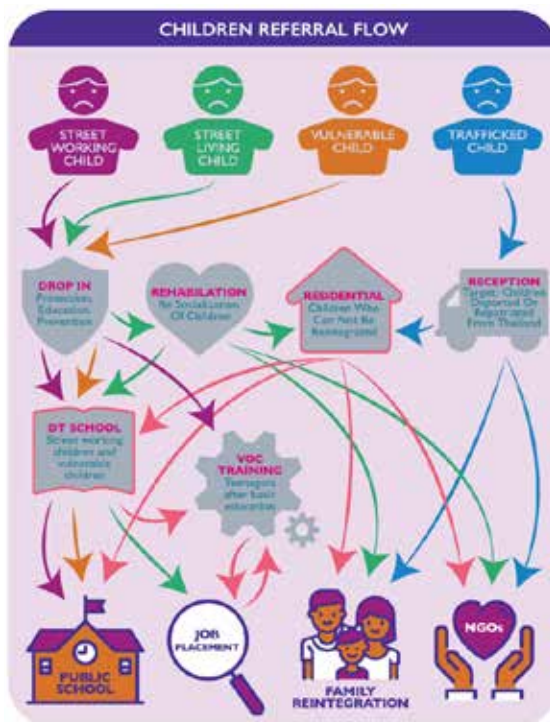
CHILDREN REFERRAL FLOW

STREET WORKING CHILD

STREET LIVING CHILD

VULNERABLE CHILD

TRAFFICKED CHILD

DROP IN
Protection, Education, Prevention

REHABILATION
Re Socialization Of Children

RESIDENTIAL
Children Who Can Not Be Reintegrated

RECEPTION
Target: Children Deported Or Repatriated From Thailand

DT SCHOOL
Street working children and vulnerable children

VOC TRAINING
Teenagers after basic education

PUBLIC SCHOOL

JOB PLACEMENT

FAMILY REINTEGRATION

NGOs